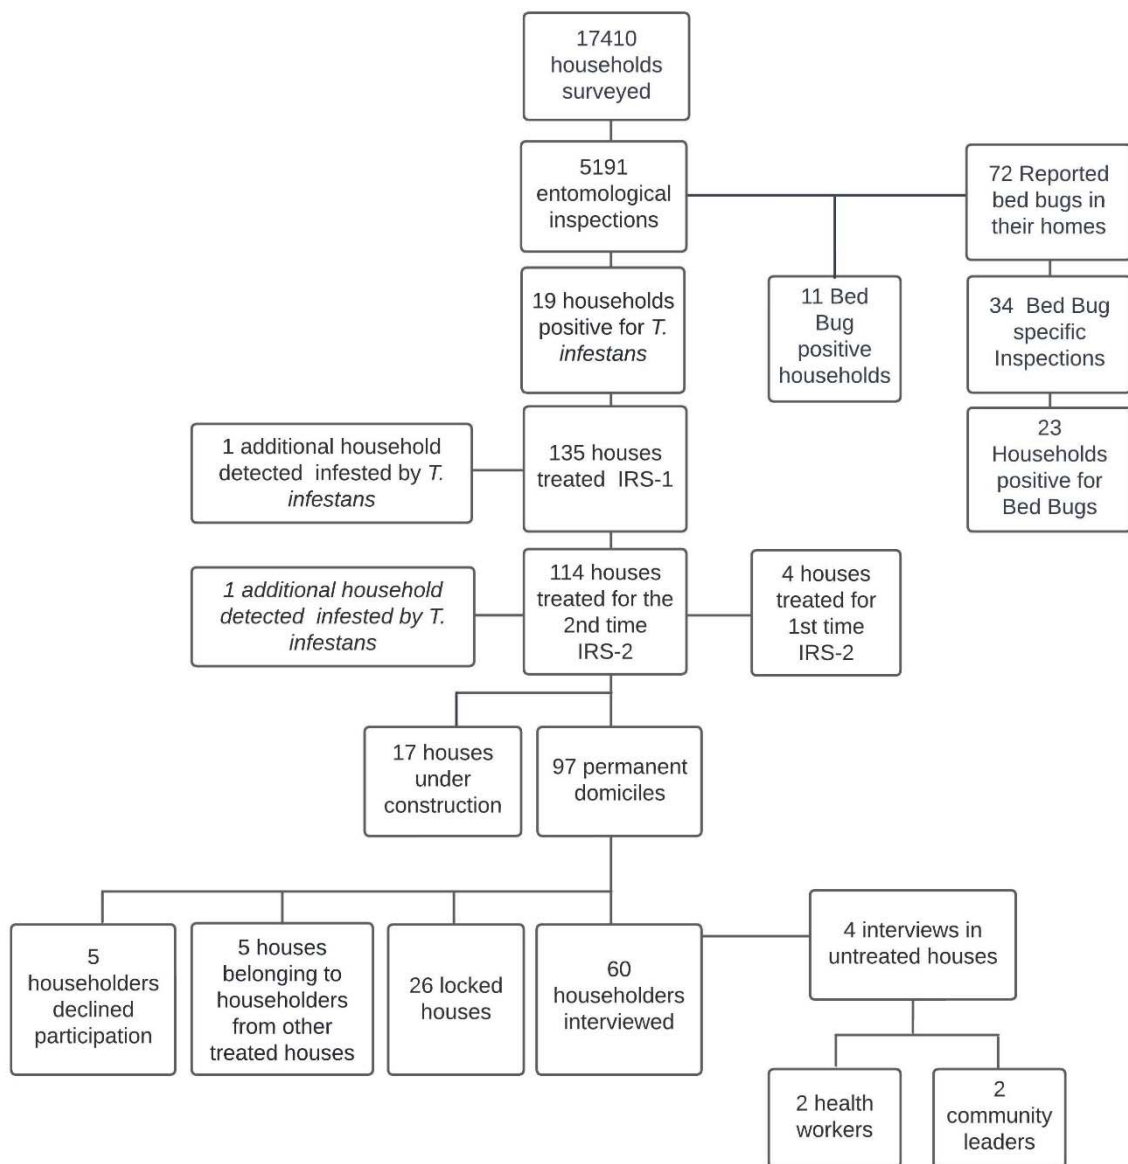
17410 households surveyed

5191 entomological inspections

72 Reported bed bugs in their homes

19 households positive for *T. infestans*

11 Bed Bug positive households

34 Bed Bug specific Inspections

23 Households positive for Bed Bugs

1 additional household detected infested by *T. infestans*

135 houses treated IRS-1

*1 additional household detected infested by T. infestans*

114 houses treated for the 2nd time IRS-2

4 houses treated for 1st time IRS-2

17 houses under construction

97 permanent domiciles

5 householders declined participation

5 houses belonging to householders from other treated houses

26 locked houses

60 householders interviewed

4 interviews in untreated houses

2 health workers

2 community leaders